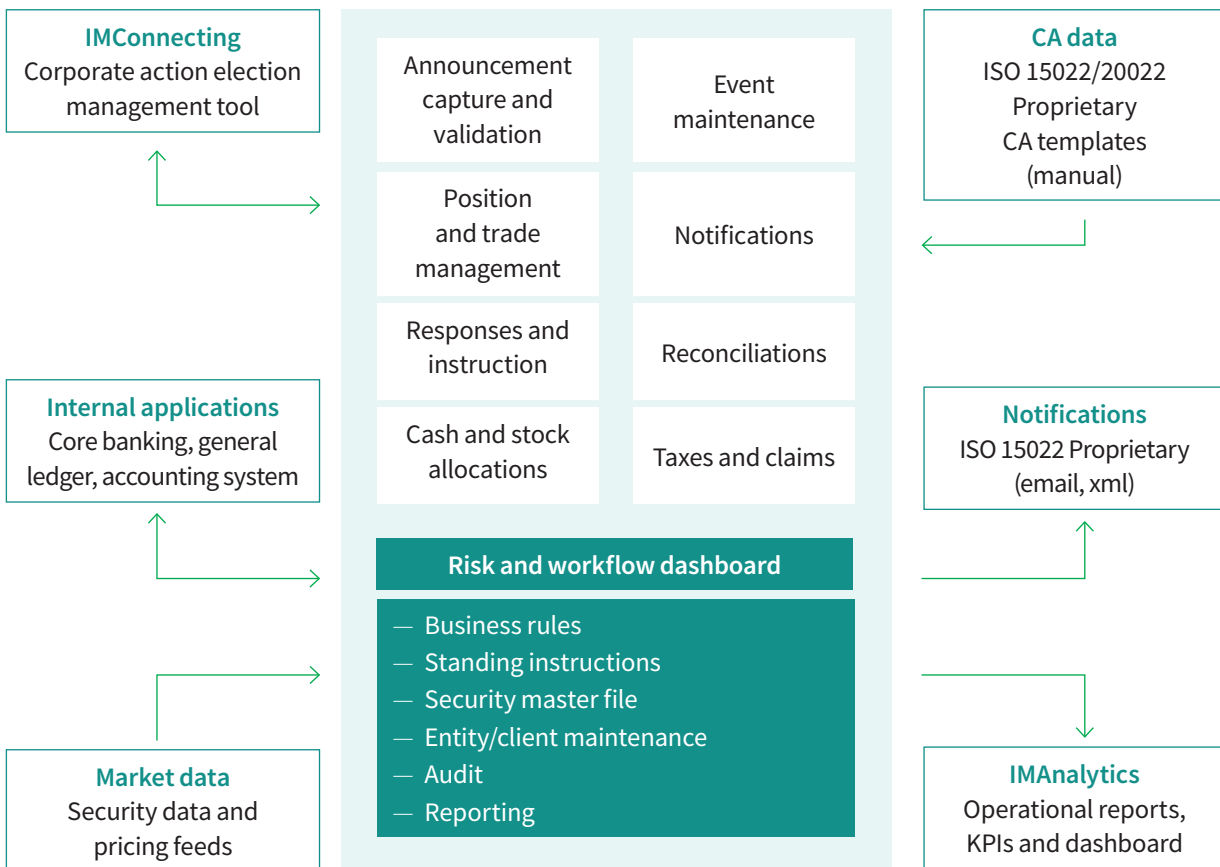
IMConnecting
Corporate action election management tool

Internal applications
Core banking, general ledger, accounting system

Market data
Security data and pricing feeds

Announcement capture and validation

Event maintenance

Position and trade management

Notifications

Responses and instruction

Reconciliations

Cash and stock allocations

Taxes and claims

Risk and workflow dashboard

— Business rules
— Standing instructions
— Security master file
— Entity/client maintenance
— Audit
— Reporting

CA data
ISO 15022/20022
Proprietary
CA templates
(manual)

Notifications
ISO 15022 Proprietary
(email, xml)

IMAnalytics
Operational reports, KPIs and dashboard